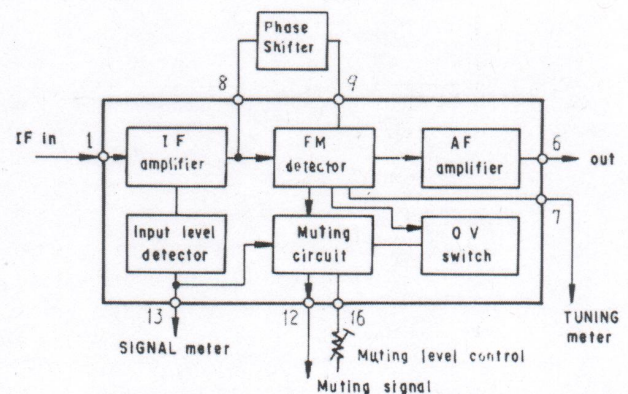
Phase Shifter

8

9

IF in

1

I F amplifier

FM detector

AF amplifier

6

out

7

Input level detector

Muting circuit

0 V switch

13

12

16

SIGNAL meter

Muting level control

Muting signal

TUNING meter